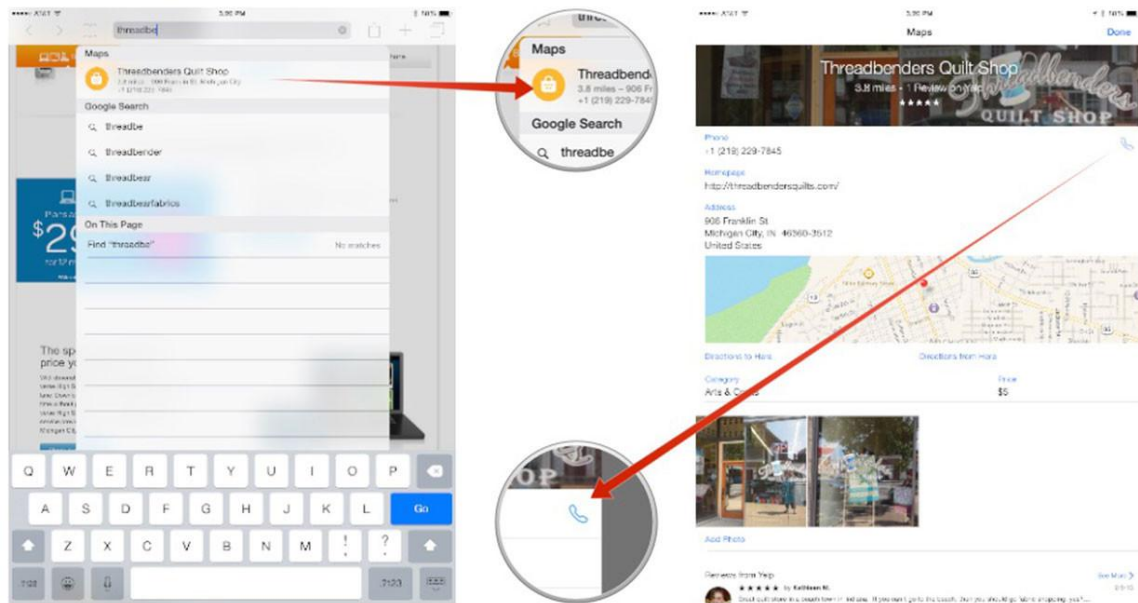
AT&T
5:30 PM
100%
threadbe
Maps
Threadbenders Quilt Shop
3.8 miles · 906 Franklin St, Michigan City
+1 (219) 229-7845
Google Search
threadbe
threadbender
threadbear
threadbearfabrics
On This Page
Find "threadbe"
No matches
$29
The sp
price y
Q W E R T Y U I O P
A S D F G H J K L
Go
Z X C V B N M ! ?
.?123
.?123

Maps
Threadbend
3.8 miles – 906 Fr
+1 (219) 229-784
Google Search
threadbe

AT&T
5:30 PM
100%
Maps
Done
Threadbenders Quilt Shop
3.8 miles – 906 Franklin St
1 Review on Yelp
★★★★★
Threadbenders
QUILT SHOP
Phone
+1 (219) 229-7845
Homepage
http://threadbendersquilts.com/
Address
906 Franklin St
Michigan City, IN 46360-3512
United States
Directions to Here
Directions from Here
Category
Arts & Crafts
Price
$$
Add Photo
Reviews from Yelp
See More
★★★★★ by Kathleen M.
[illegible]